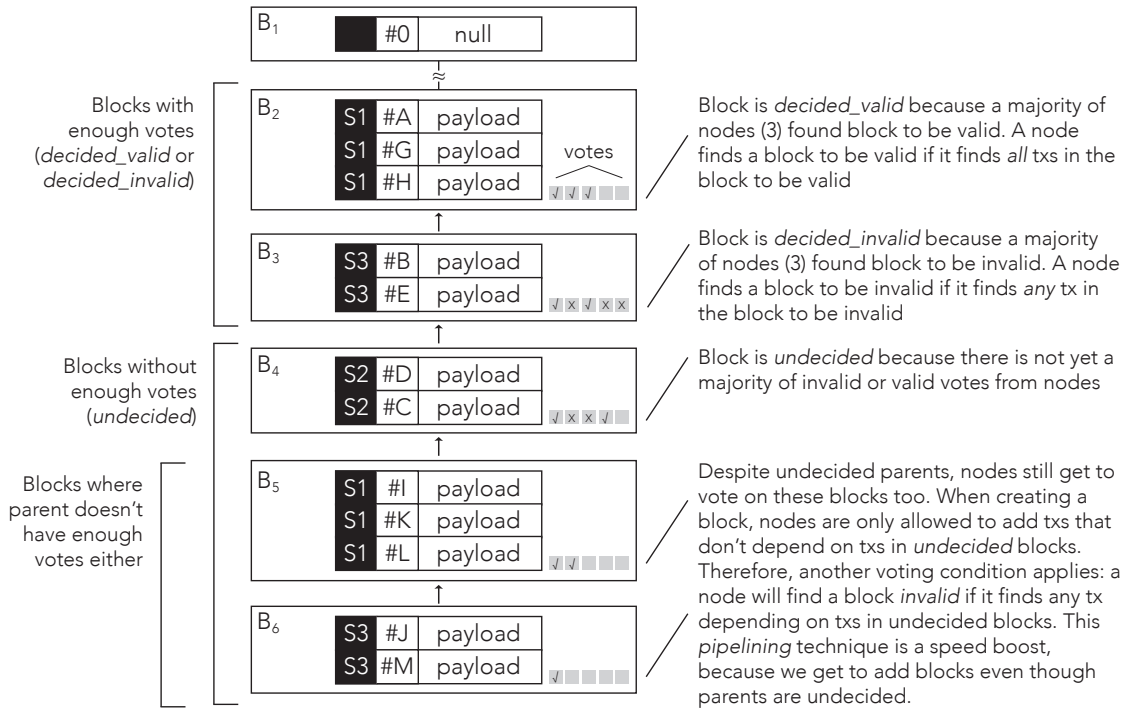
$B_1$

#0 null

≈

Blocks with enough votes (*decided_valid* or *decided_invalid*)

$B_2$

S1 #A payload
S1 #G payload
S1 #H payload

votes

√ √ √

Block is *decided_valid* because a majority of nodes (3) found block to be valid. A node finds a block to be valid if it finds *all* txs in the block to be valid

$B_3$

S3 #B payload
S3 #E payload

√ x √ x x

Block is *decided_invalid* because a majority of nodes (3) found block to be invalid. A node finds a block to be invalid if it finds *any* tx in the block to be invalid

Blocks without enough votes (*undecided*)

$B_4$

S2 #D payload
S2 #C payload

√ x x √

Block is *undecided* because there is not yet a majority of invalid or valid votes from nodes

Blocks where parent doesn't have enough votes either

$B_5$

S1 #I payload
S1 #K payload
S1 #L payload

√ √

Despite undecided parents, nodes still get to vote on these blocks too. When creating a block, nodes are only allowed to add txs that don't depend on txs in *undecided* blocks. Therefore, another voting condition applies: a node will find a block *invalid* if it finds any tx depending on txs in undecided blocks. This *pipelining* technique is a speed boost, because we get to add blocks even though parents are undecided.

$B_6$

S3 #J payload
S3 #M payload

√